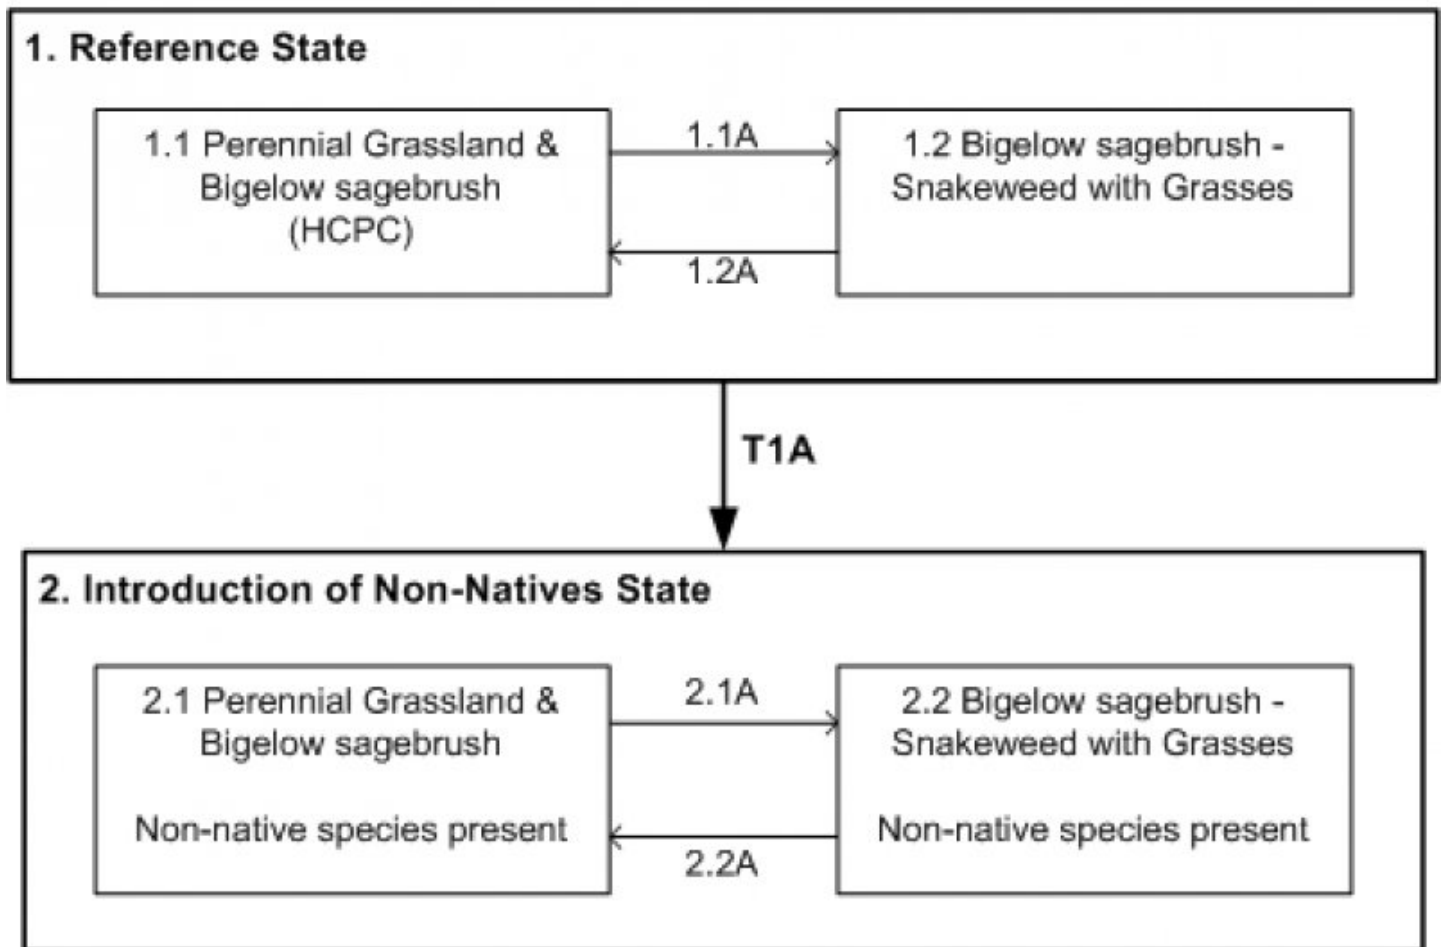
1. Reference State

1.1 Perennial Grassland & Bigelow sagebrush (HCPC)

1.1A

1.2 Bigelow sagebrush - Snakeweed with Grasses

1.2A

T1A

2. Introduction of Non-Natives State

2.1 Perennial Grassland & Bigelow sagebrush

Non-native species present

2.1A

2.2 Bigelow sagebrush - Snakeweed with Grasses

Non-native species present

2.2A